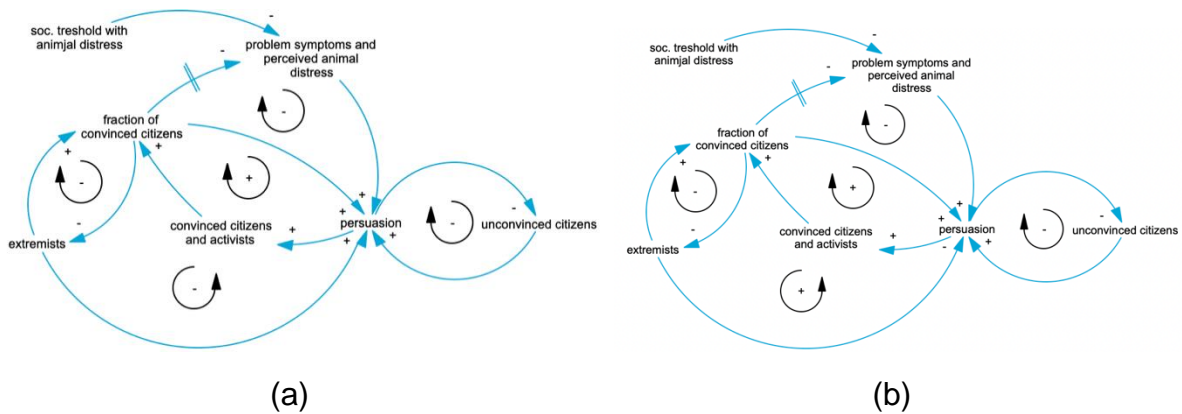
soc. treshold with animjal distress

-

problem symptoms and perceived animal distress

-

-

fraction of convinced citizens

+

+

-

+

-

extremists

convinced citizens and activists

+

+

persuasion

+

+

+

-

-

unconvinced citizens

-

(a)

soc. treshold with animjal distress

-

problem symptoms and perceived animal distress

-

-

fraction of convinced citizens

+

+

-

+

-

extremists

convinced citizens and activists

+

+

persuasion

+

-

+

-

-

unconvinced citizens

+

(b)